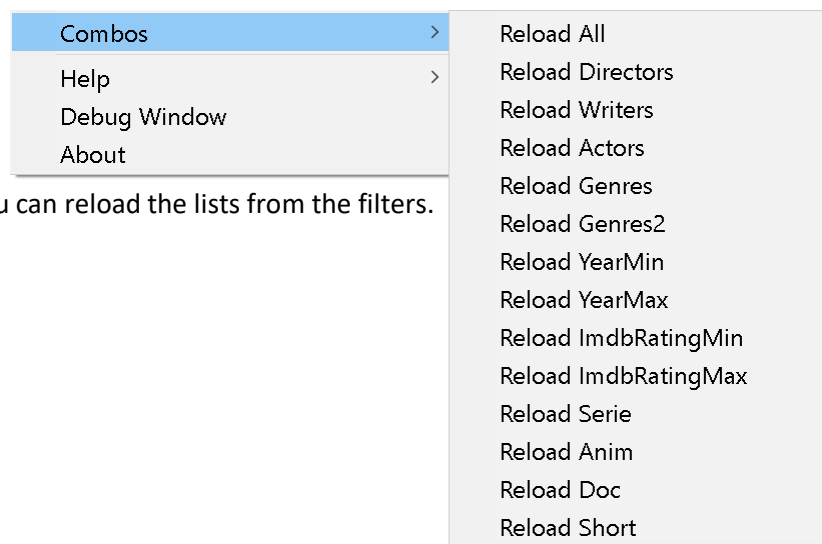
Combos >
Help >
Debug Window
About

u can reload the lists from the filters.

Reload All
Reload Directors
Reload Writers
Reload Actors
Reload Genres
Reload Genres2
Reload YearMin
Reload YearMax
Reload ImdbRatingMin
Reload ImdbRatingMax
Reload Serie
Reload Anim
Reload Doc
Reload Short